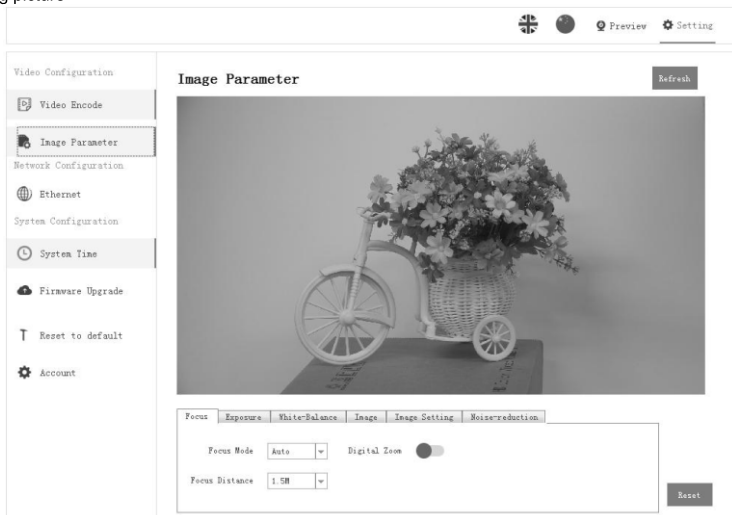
Preview Setting

Video Configuration

Video Encode

Image Parameter

Network Configuration

Ethernet

System Configuration

System Time

Firmware Upgrade

Reset to default

Account

Image Parameter

Refresh

Focus | Exposure | White-Balance | Image | Image Setting | Noise-reduction

Focus Mode Auto

Digital Zoom

Focus Distance 1.5M

Reset